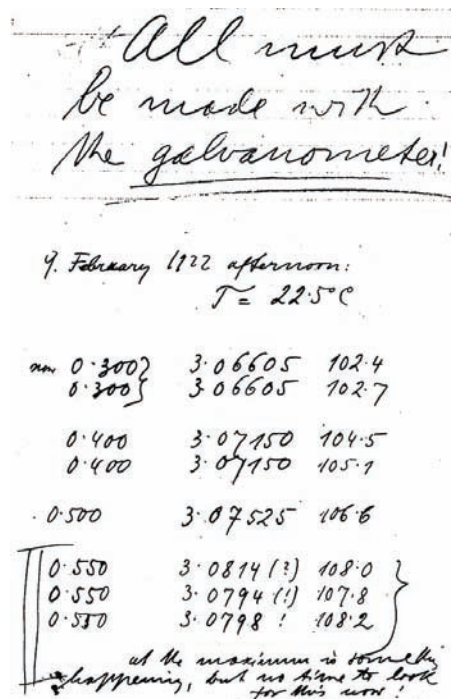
"All must be made with the galvanometer!

4. February 1922 afternoon:
$T = 22.5°C$

| | | |
|---|---|---|
| mm 0·300 | 3·06605 | 102·4 |
| 0·300 | 3·06605 | 102·7 |
| 0·400 | 3·07150 | 104·5 |
| 0·400 | 3·07150 | 105·1 |
| 0·500 | 3·07525 | 106·6 |
| 0·550 | 3·0814 (?) | 108·0 |
| 0·550 | 3·0794 (!) | 107·8 |
| 0·550 | 3·0798 ! | 108·2 |

at the maximum is something happening, but no time to look for this now!